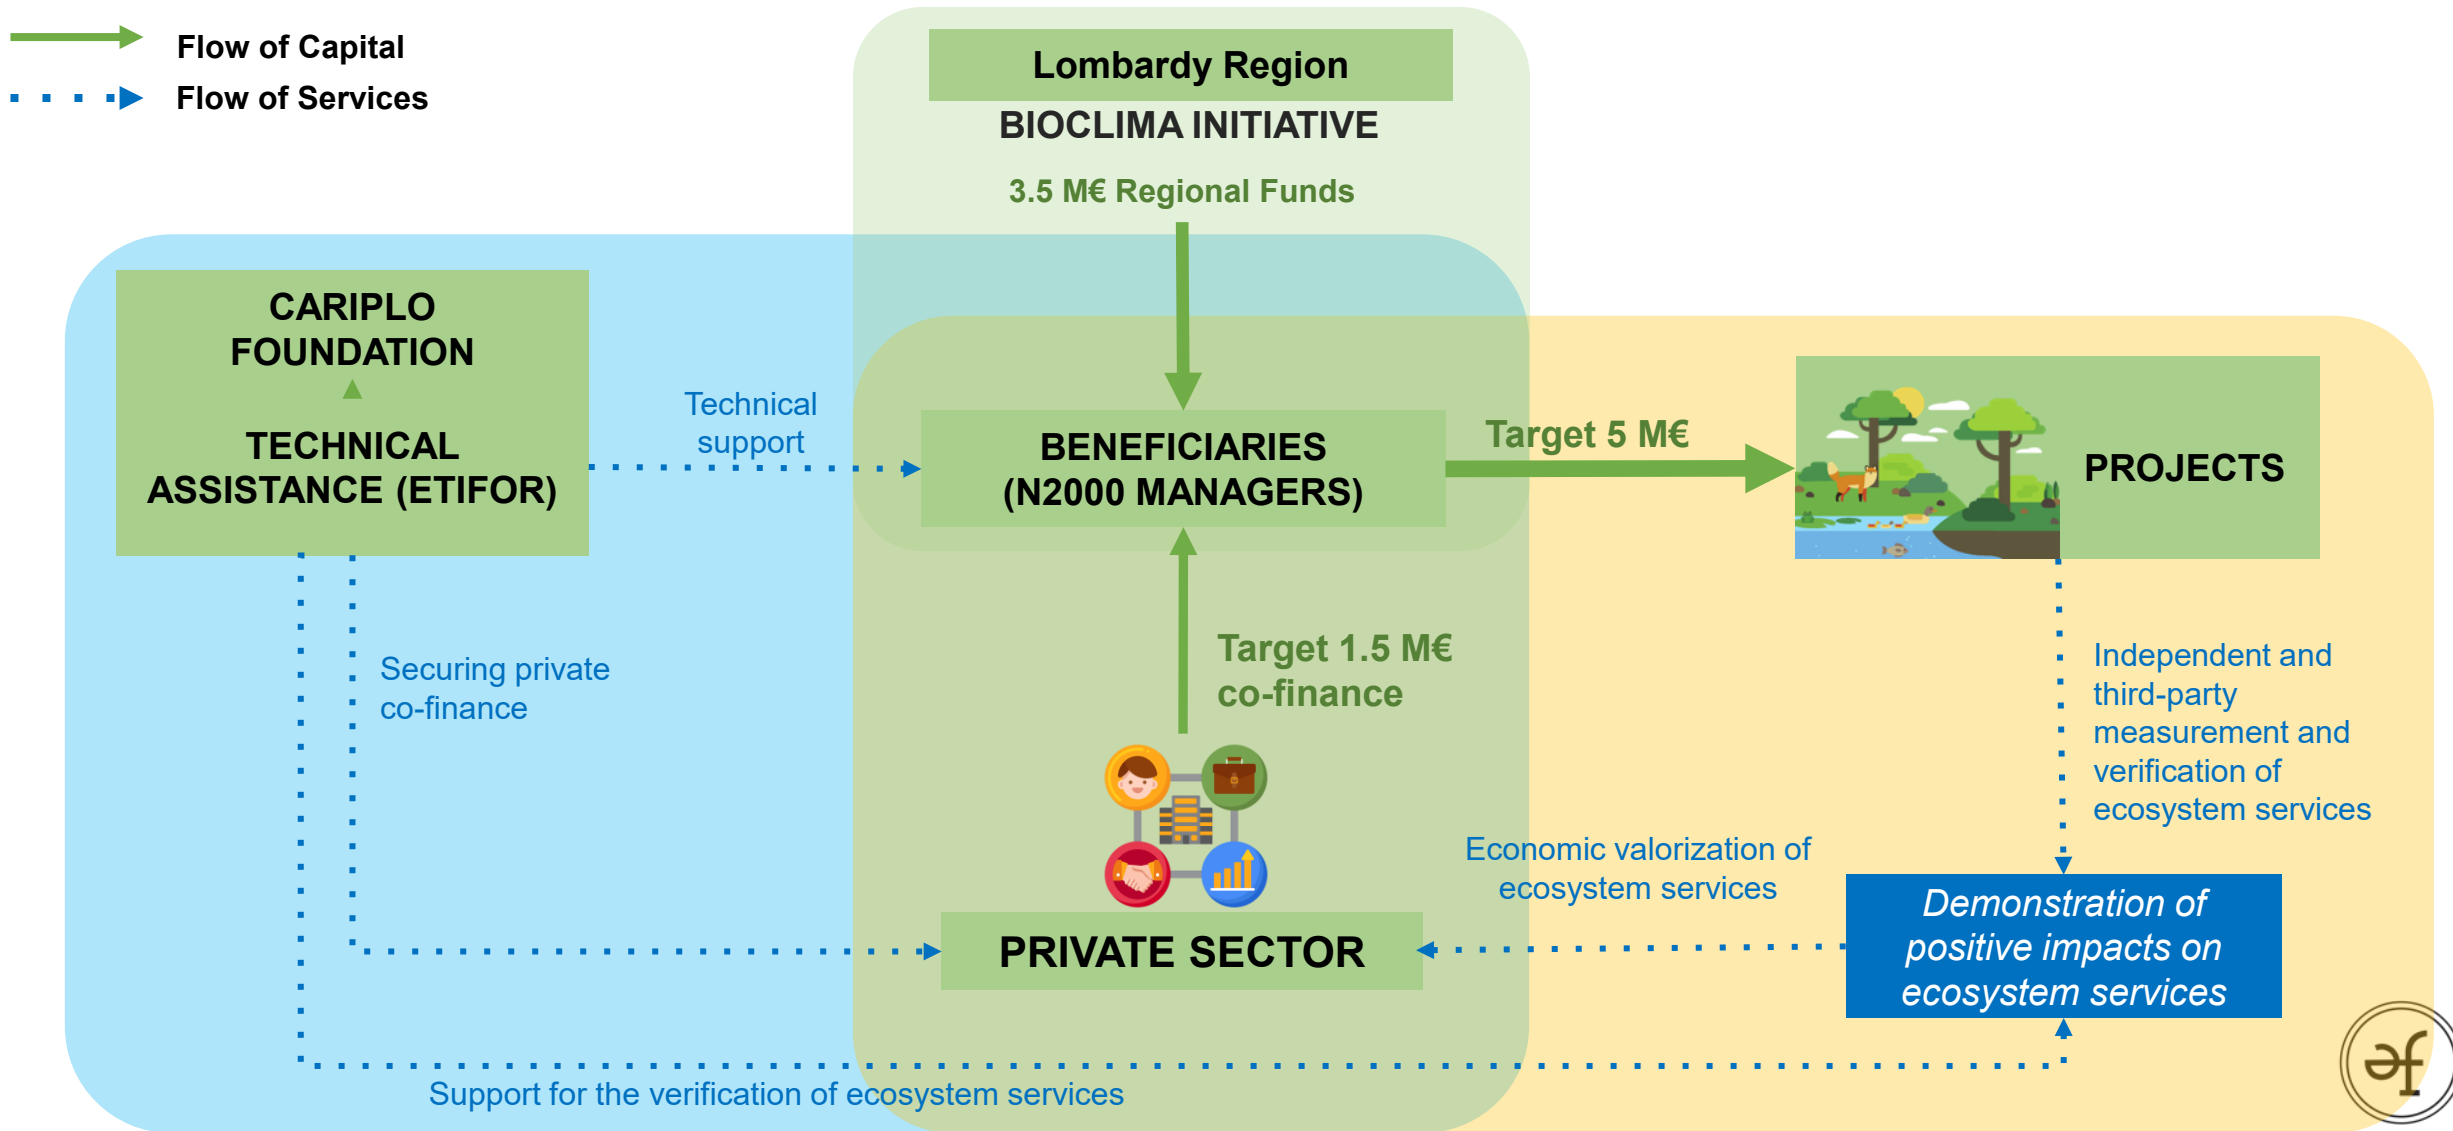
Flow of Capital

Flow of Services

Lombardy Region

BIOCLIMA INITIATIVE

3.5 M€ Regional Funds

CARIPLO FOUNDATION

TECHNICAL ASSISTANCE (ETIFOR)

Technical support

BENEFICIARIES (N2000 MANAGERS)

Target 5 M€

PROJECTS

Securing private co-finance

Target 1.5 M€ co-finance

Independent and third-party measurement and verification of ecosystem services

Economic valorization of ecosystem services

PRIVATE SECTOR

Demonstration of positive impacts on ecosystem services

Support for the verification of ecosystem services